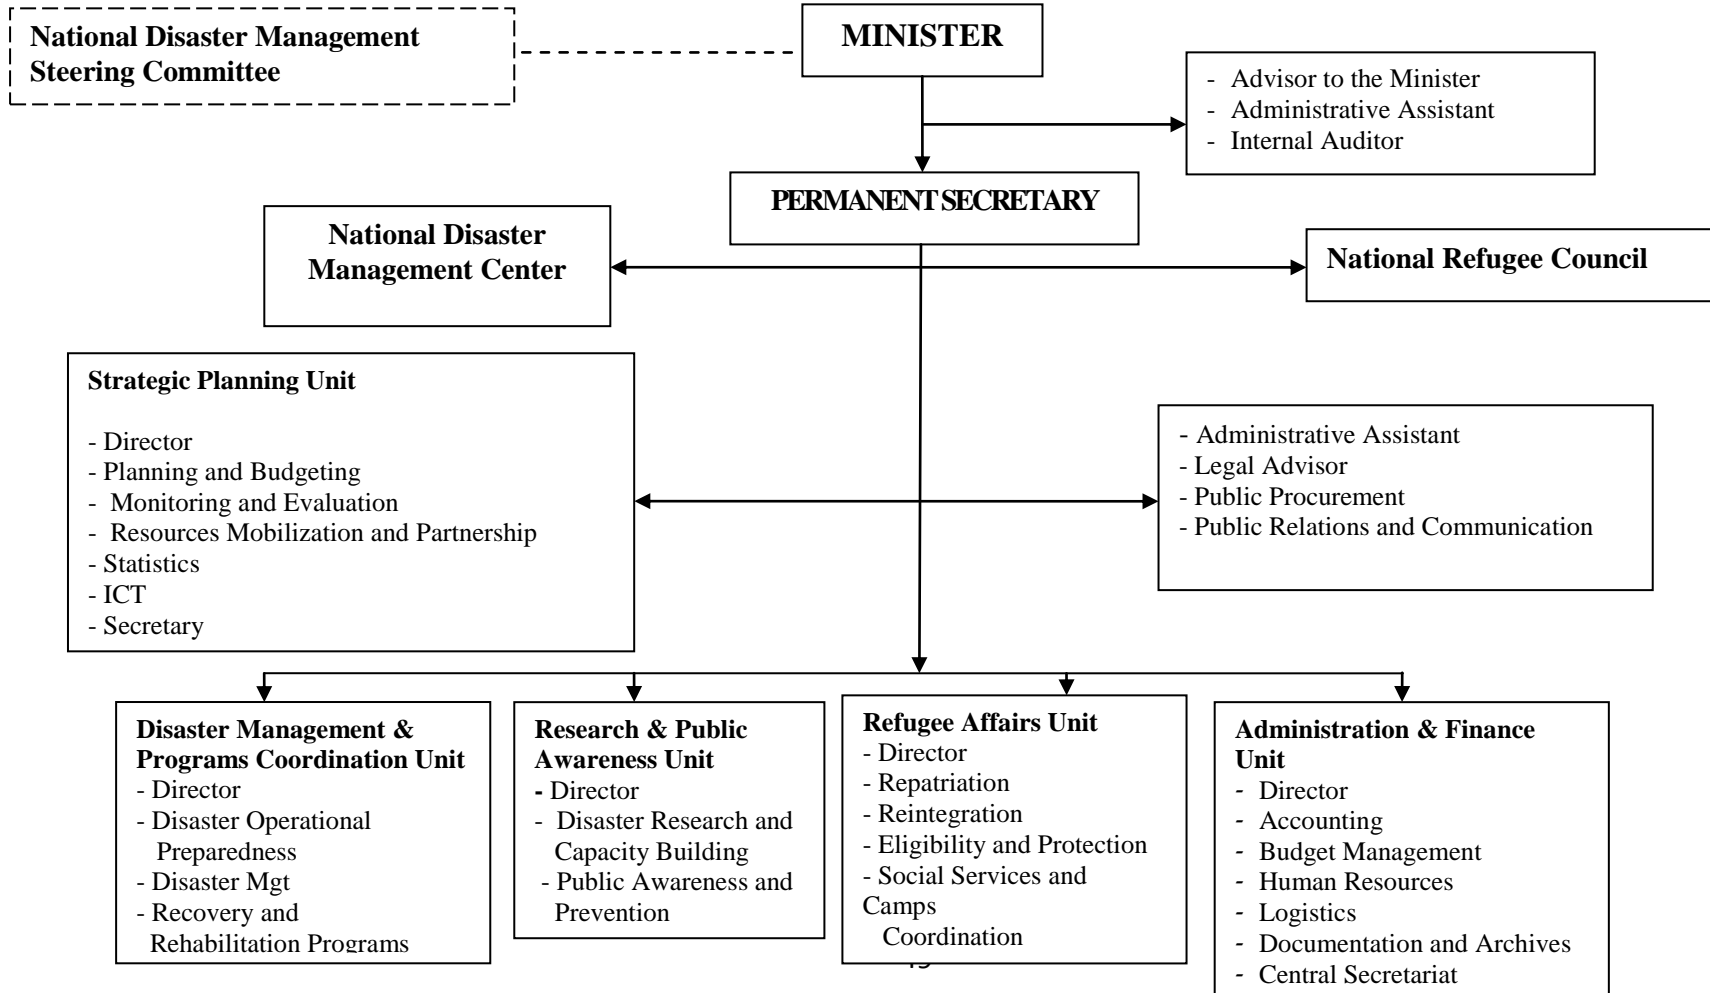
National Disaster Management Steering Committee

MINISTER

- Advisor to the Minister
- Administrative Assistant
- Internal Auditor

PERMANENT SECRETARY

National Disaster Management Center

National Refugee Council

Strategic Planning Unit

- Director
- Planning and Budgeting
- Monitoring and Evaluation
- Resources Mobilization and Partnership
- Statistics
- ICT
- Secretary

- Administrative Assistant
- Legal Advisor
- Public Procurement
- Public Relations and Communication

Disaster Management & Programs Coordination Unit
- Director
- Disaster Operational Preparedness
- Disaster Mgt
- Recovery and Rehabilitation Programs

Research & Public Awareness Unit
- Director
- Disaster Research and Capacity Building
- Public Awareness and Prevention

Refugee Affairs Unit
- Director
- Repatriation
- Reintegration
- Eligibility and Protection
- Social Services and Camps Coordination

Administration & Finance Unit
- Director
- Accounting
- Budget Management
- Human Resources
- Logistics
- Documentation and Archives
- Central Secretariat

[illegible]